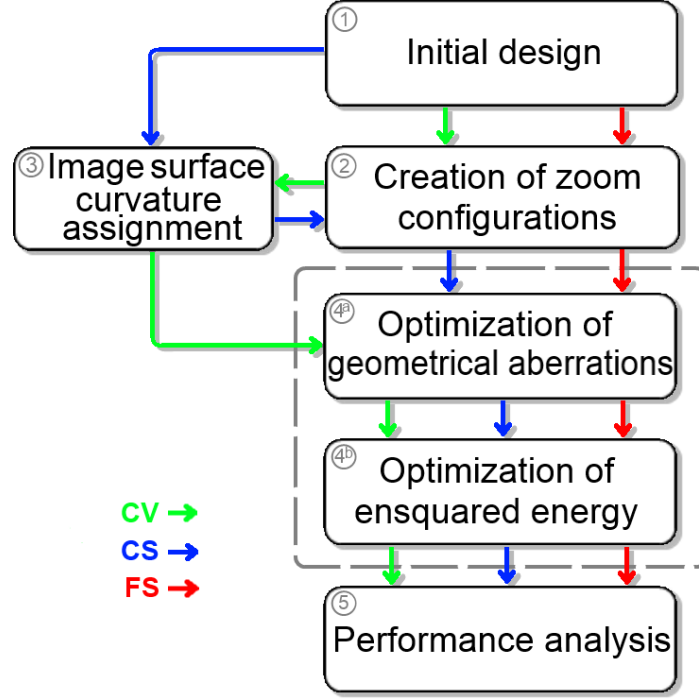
① Initial design

③ Image surface curvature assignment

② Creation of zoom configurations

④a Optimization of geometrical aberrations

④b Optimization of ensquared energy

CV
CS
FS

⑤ Performance analysis